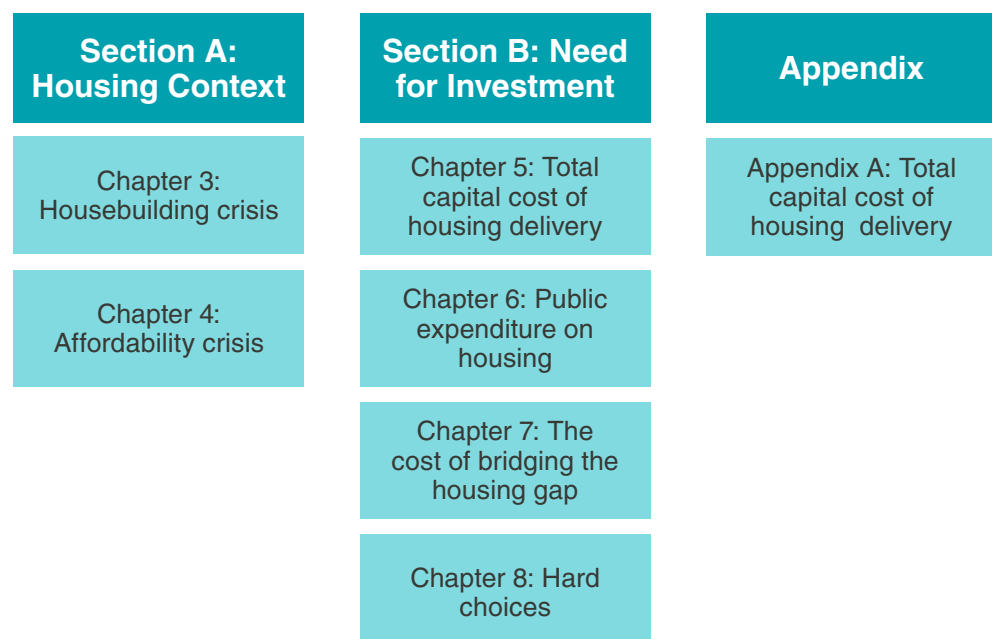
Section A: Housing Context

Chapter 3: Housebuilding crisis

Chapter 4: Affordability crisis

Section B: Need for Investment

Chapter 5: Total capital cost of housing delivery

Chapter 6: Public expenditure on housing

Chapter 7: The cost of bridging the housing gap

Chapter 8: Hard choices

Appendix

Appendix A: Total capital cost of housing delivery